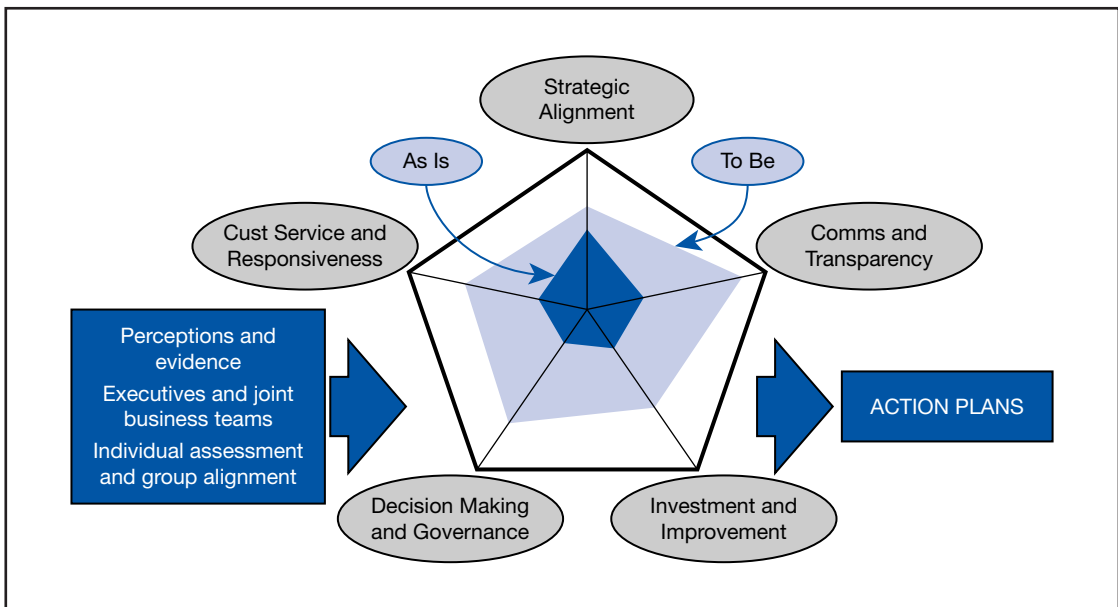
Strategic Alignment

As Is

To Be

Cust Service and Responsiveness

Comms and Transparency

Perceptions and evidence
Executives and joint business teams
Individual assessment and group alignment

ACTION PLANS

Decision Making and Governance

Investment and Improvement